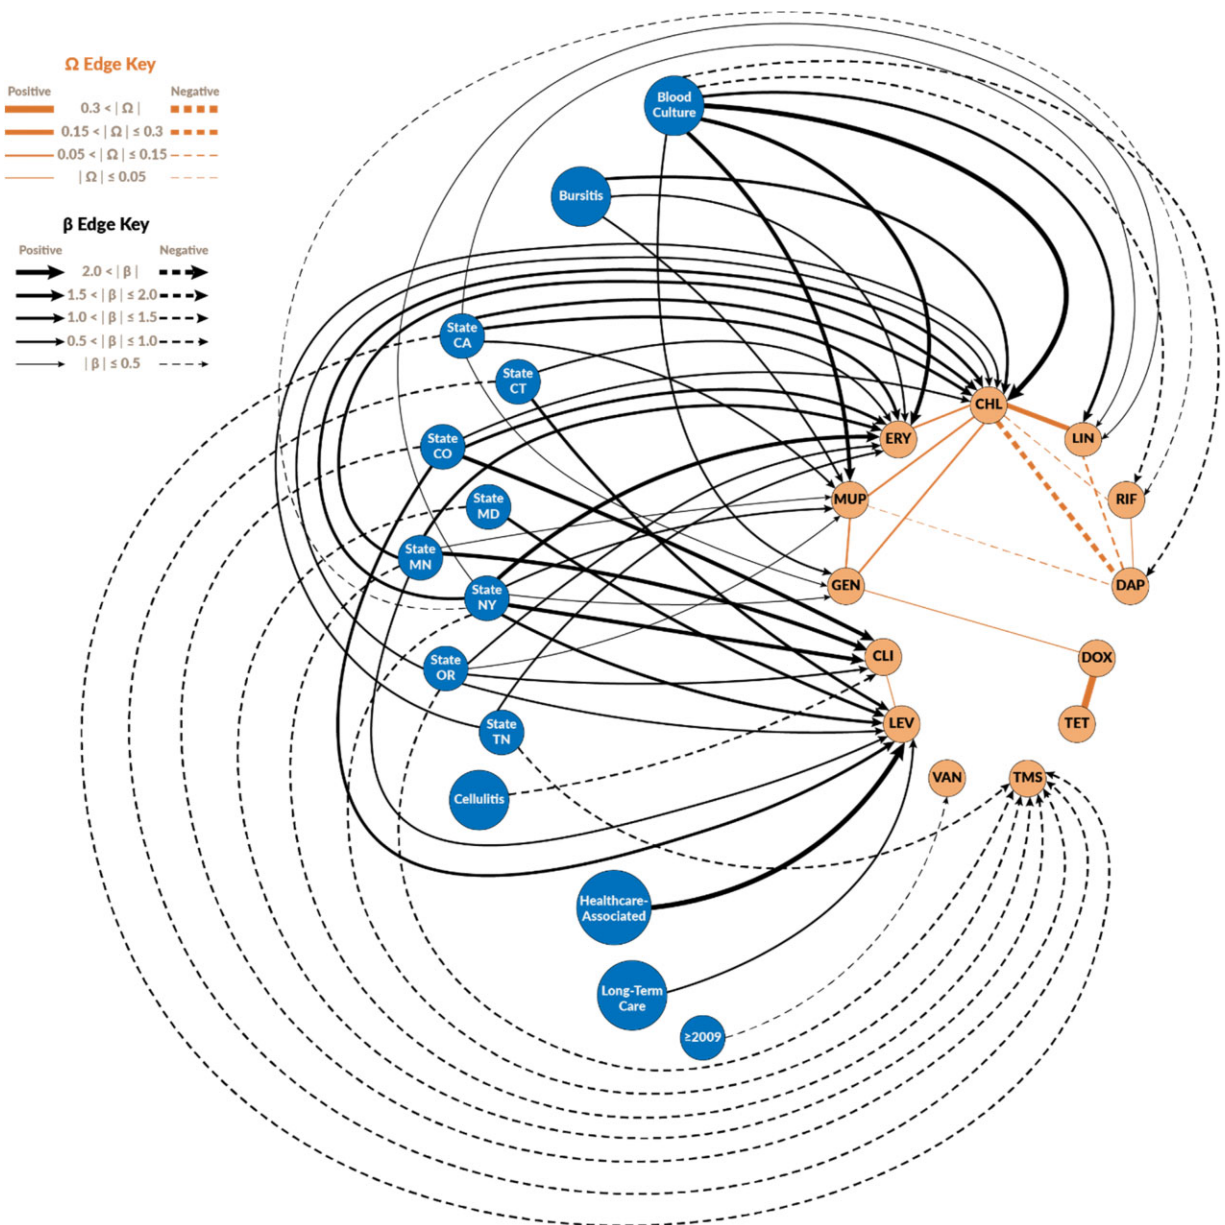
Ω Edge Key

Positive Negative

$0.3 < |\Omega|$

$0.15 < |\Omega| \leq 0.3$

$0.05 < |\Omega| \leq 0.15$

$|\Omega| \leq 0.05$

β Edge Key

Positive Negative

$2.0 < |\beta|$

$1.5 < |\beta| \leq 2.0$

$1.0 < |\beta| \leq 1.5$

$0.5 < |\beta| \leq 1.0$

$|\beta| \leq 0.5$

Blood Culture

Bursitis

State CA

State CT

State CO

State MD

State MN

State NY

State OR

State TN

Cellulitis

Healthcare-Associated

Long-Term Care

≥2009

CHL

ERY

LIN

MUP

RIF

GEN

DAP

CLI

DOX

LEV

TET

VAN

TMS